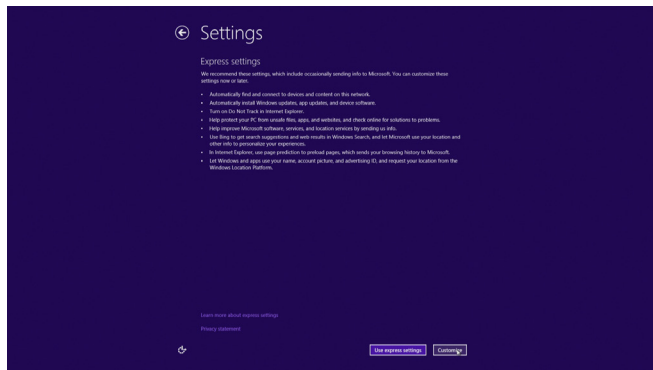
Settings

Express settings

We recommend these settings, which include occasionally sending info to Microsoft. You can customize these settings now or later.

- Automatically find and connect to devices and content on this network.
- Automatically install Windows updates, app updates, and device software.
- Turn on Do Not Track in Internet Explorer.
- Help protect your PC from unsafe files, apps, and websites, and check online for solutions to problems.
- Help improve Microsoft software, services, and location services by sending us info.
- Use Bing to get search suggestions and web results in Windows Search, and let Microsoft use your location and other info to personalize your experiences.
- In Internet Explorer, use page prediction to preload pages, which sends your browsing history to Microsoft.
- Let Windows and apps use your name, account picture, and advertising ID, and request your location from the Windows Location Platform.

Learn more about express settings

Privacy statement

Use express settings

Customize